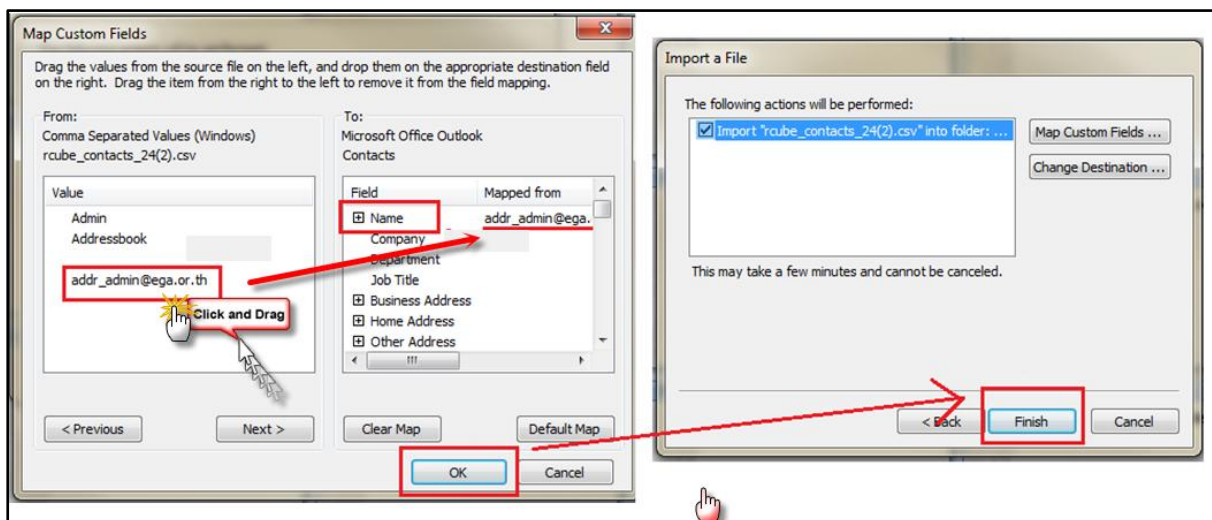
Map Custom Fields

Drag the values from the source file on the left, and drop them on the appropriate destination field on the right. Drag the item from the right to the left to remove it from the field mapping.

From:
Comma Separated Values (Windows)
rcube_contacts_24(2).csv

To:
Microsoft Office Outlook
Contacts

| Value |
|---|
| Admin |
| Addressbook |
| addr_admin@ega.or.th |

Click and Drag

| Field | Mapped from |
|---|---|
| ⊞ Name | addr_admin@ega. |
| Company | |
| Department | |
| Job Title | |
| ⊞ Business Address | |
| ⊞ Home Address | |
| ⊞ Other Address | |

< Previous
Next >
Clear Map
Default Map
OK
Cancel

Import a File

The following actions will be performed:

Import "rcube_contacts_24(2).csv" into folder: ...

Map Custom Fields ...
Change Destination ...

This may take a few minutes and cannot be canceled.

< Back
Finish
Cancel